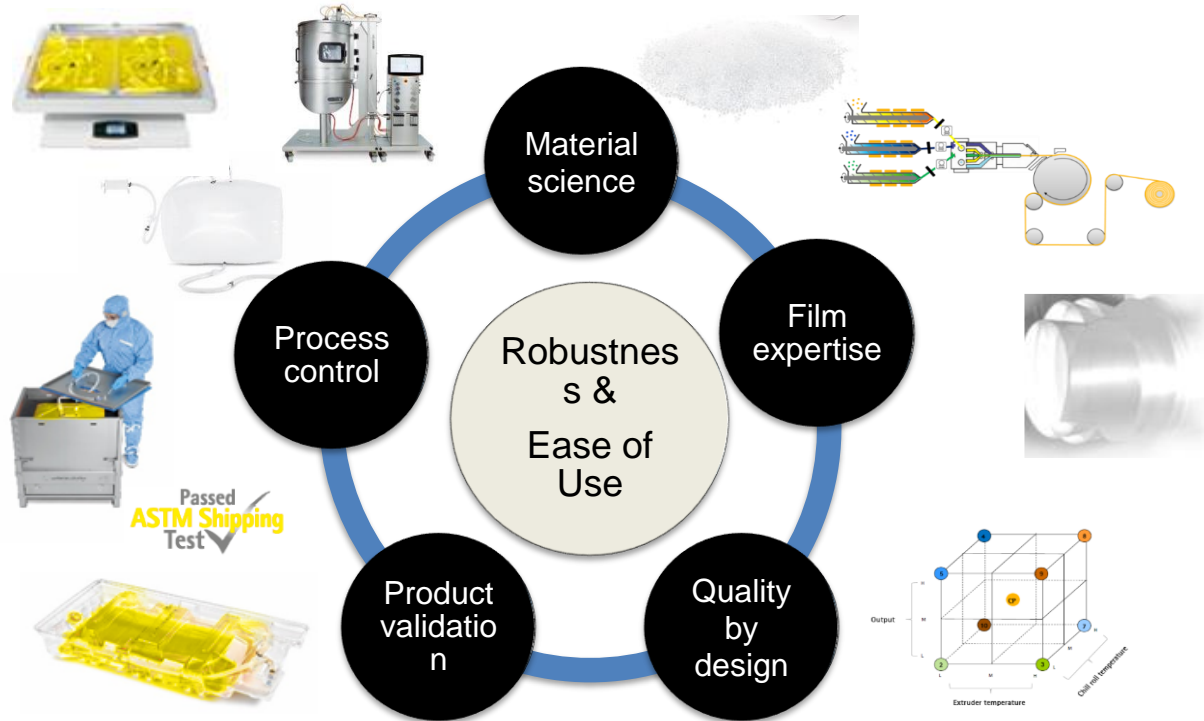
Material science

Film expertise

Quality by design

Product validation

Process control

Robustness &

Ease of Use

Passed ASTM Shipping Test

Output

Extruder temperature

Chill roll temperature

CP